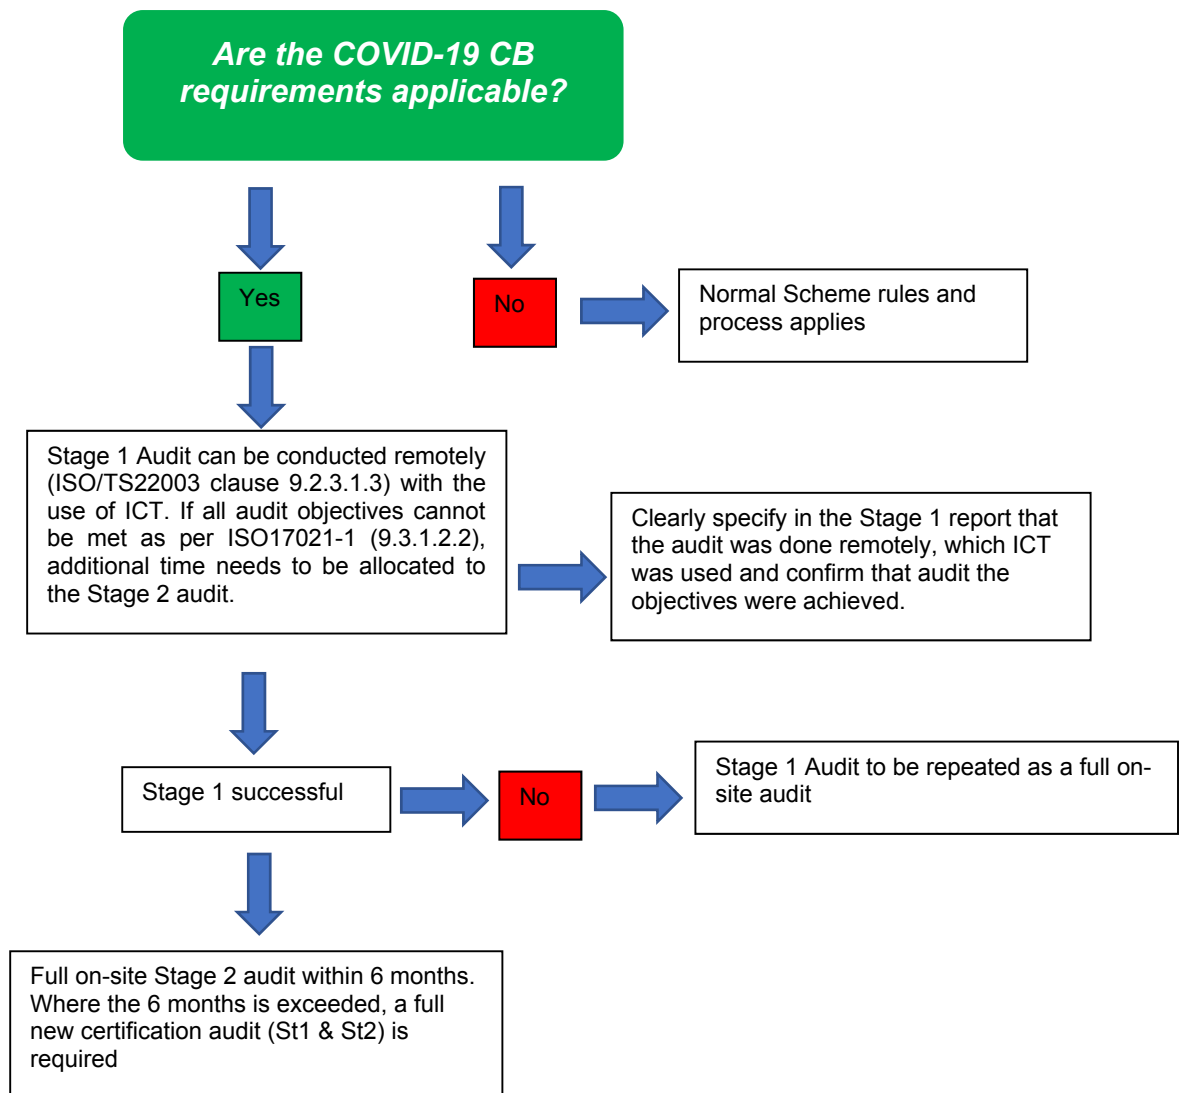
Are the COVID-19 CB requirements applicable?

Yes

No

Normal Scheme rules and process applies

Stage 1 Audit can be conducted remotely (ISO/TS22003 clause 9.2.3.1.3) with the use of ICT. If all audit objectives cannot be met as per ISO17021-1 (9.3.1.2.2), additional time needs to be allocated to the Stage 2 audit.

Clearly specify in the Stage 1 report that the audit was done remotely, which ICT was used and confirm that audit the objectives were achieved.

Stage 1 successful

No

Stage 1 Audit to be repeated as a full on-site audit

Full on-site Stage 2 audit within 6 months. Where the 6 months is exceeded, a full new certification audit (St1 & St2) is required